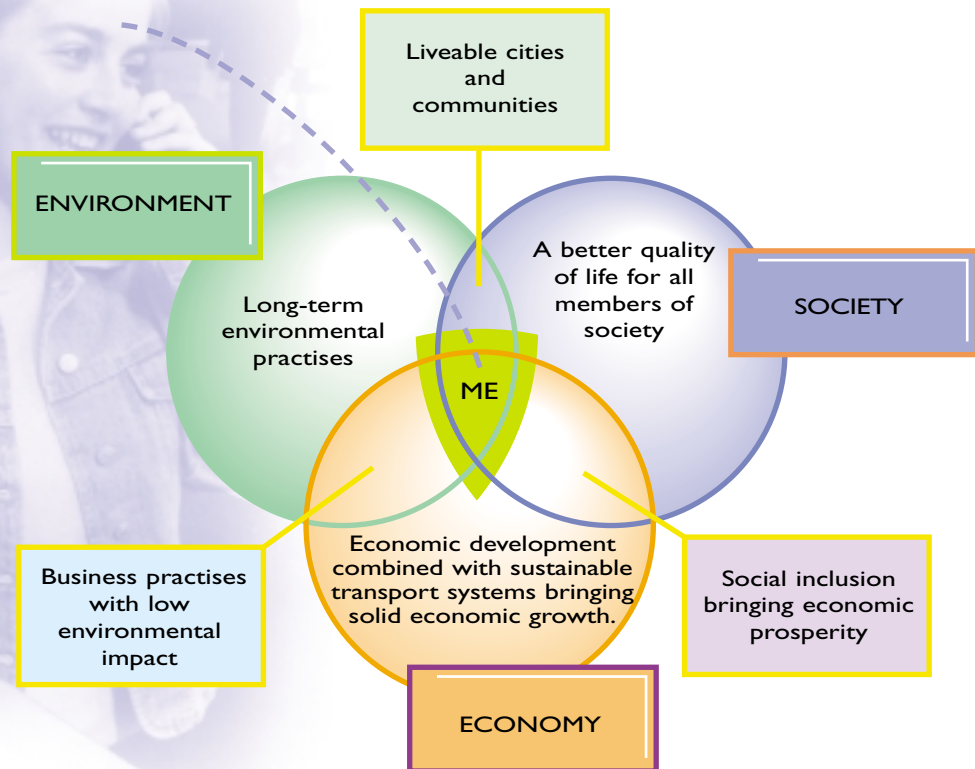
Liveable cities and communities

ENVIRONMENT

A better quality of life for all members of society

SOCIETY

Long-term environmental practises

ME

Economic development combined with sustainable transport systems bringing solid economic growth.

Business practises with low environmental impact

Social inclusion bringing economic prosperity

ECONOMY